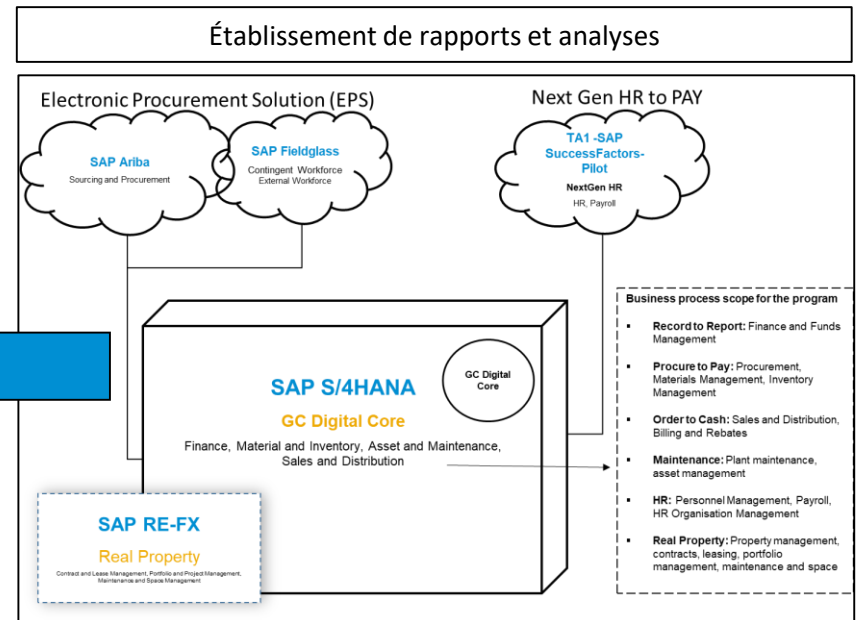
Établissement de rapports et analyses

Electronic Procurement Solution (EPS)

SAP Ariba
Sourcing and Procurement

SAP Fieldglass
Contingent Workforce
External Workforce

Next Gen HR to PAY

TA1 -SAP SuccessFactors-Pilot
NextGen HR
HR, Payroll

SAP S/4HANA
GC Digital Core
Finance, Material and Inventory, Asset and Maintenance, Sales and Distribution

GC Digital Core

SAP RE-FX
Real Property
Contract and Lease Management, Portfolio and Project Management, Maintenance and Space Management

Business process scope for the program

- **Record to Report:** Finance and Funds Management
- **Procure to Pay:** Procurement, Materials Management, Inventory Management
- **Order to Cash:** Sales and Distribution, Billing and Rebates
- **Maintenance:** Plant maintenance, asset management
- **HR:** Personnel Management, Payroll, HR Organisation Management
- **Real Property:** Property management, contracts, leasing, portfolio management, maintenance and space